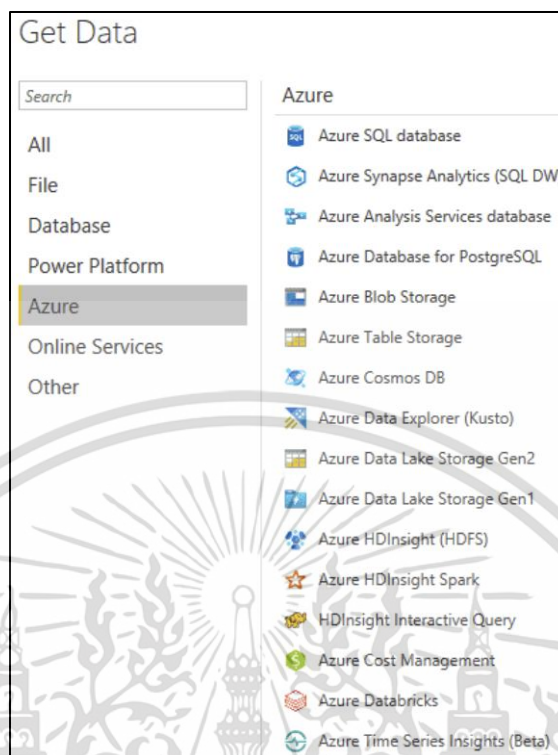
Get Data

Search

All
File
Database
Power Platform
Azure
Online Services
Other

Azure

Azure SQL database
Azure Synapse Analytics (SQL DW
Azure Analysis Services database
Azure Database for PostgreSQL
Azure Blob Storage
Azure Table Storage
Azure Cosmos DB
Azure Data Explorer (Kusto)
Azure Data Lake Storage Gen2
Azure Data Lake Storage Gen1
Azure HDInsight (HDFS)
Azure HDInsight Spark
HDInsight Interactive Query
Azure Cost Management
Azure Databricks
Azure Time Series Insights (Beta)